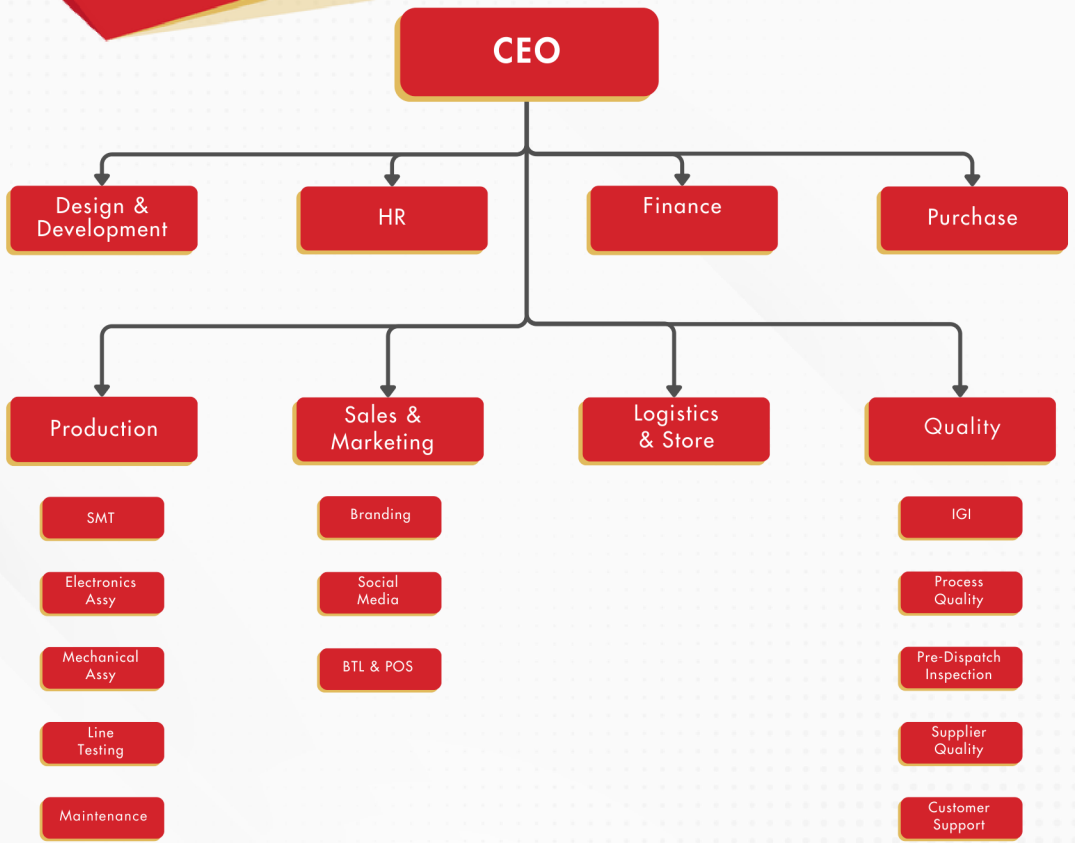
CEO

Design & Development

HR

Finance

Purchase

Production

SMT

Electronics Assy

Mechanical Assy

Line Testing

Maintenance

Sales & Marketing

Branding

Social Media

BTL & POS

Logistics & Store

Quality

IGI

Process Quality

Pre-Dispatch Inspection

Supplier Quality

Customer Support